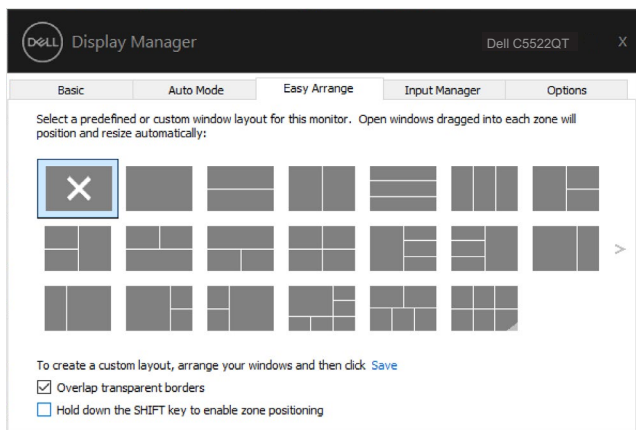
DELL Display Manager

Dell C5522QT

X

Basic

Auto Mode

Easy Arrange

Input Manager

Options

Select a predefined or custom window layout for this monitor. Open windows dragged into each zone will position and resize automatically:

>

To create a custom layout, arrange your windows and then click Save

Overlap transparent borders

Hold down the SHIFT key to enable zone positioning